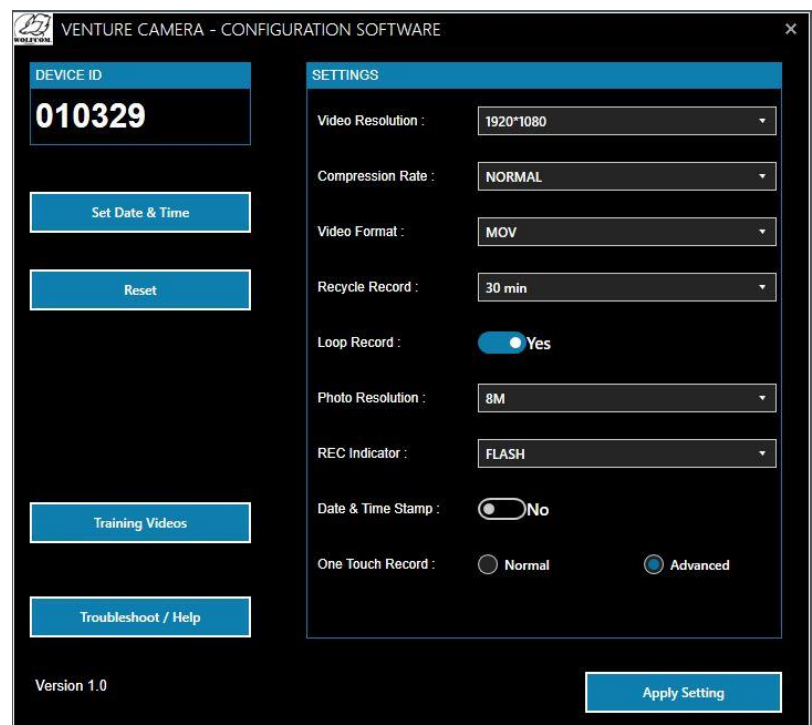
WOLFCOM

VENTURE CAMERA - CONFIGURATION SOFTWARE

×

DEVICE ID

010329

Set Date & Time

Reset

Training Videos

Troubleshoot / Help

Version 1.0

SETTINGS

Video Resolution : 1920*1080

Compression Rate : NORMAL

Video Format : MOV

Recycle Record : 30 min

Loop Record : Yes

Photo Resolution : 8M

REC Indicator : FLASH

Date & Time Stamp : No

One Touch Record : Normal Advanced

Apply Setting